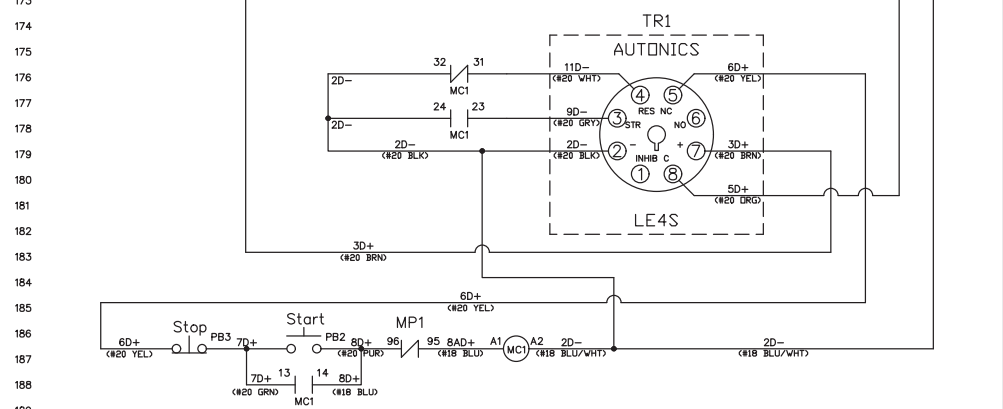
173
174
175
176
177
178
179
180
181
182
183
184
185
186
187
188

TR1
AUTONICS
LE4S

32 31
MC1
2D-
24 23
MC1
2D-
2D-
(#20 BLK)

11D-
(#20 WHT)
9D-
(#20 GRY)
2D-
(#20 BLK)
6D+
(#20 YEL)
3D+
(#20 BRN)
5D+
(#20 ORG)

4 5
RES NC
3 STR NO 6
- +
2 7
INHIB C
1 8

3D+
(#20 BRN)

6D+
(#20 YEL)

6D+
(#20 YEL)
Stop PB3 7D+
Start PB2 8D+
(#20 PUR)
MP1
96 95 8AD+
(#18 BLU)
A1 MC1 A2 2D-
(#18 BLU/WHT)
2D-
(#18 BLU/WHT)

7D+ 13 14 8D+
(#20 GRN) (#18 BLU)
MC1